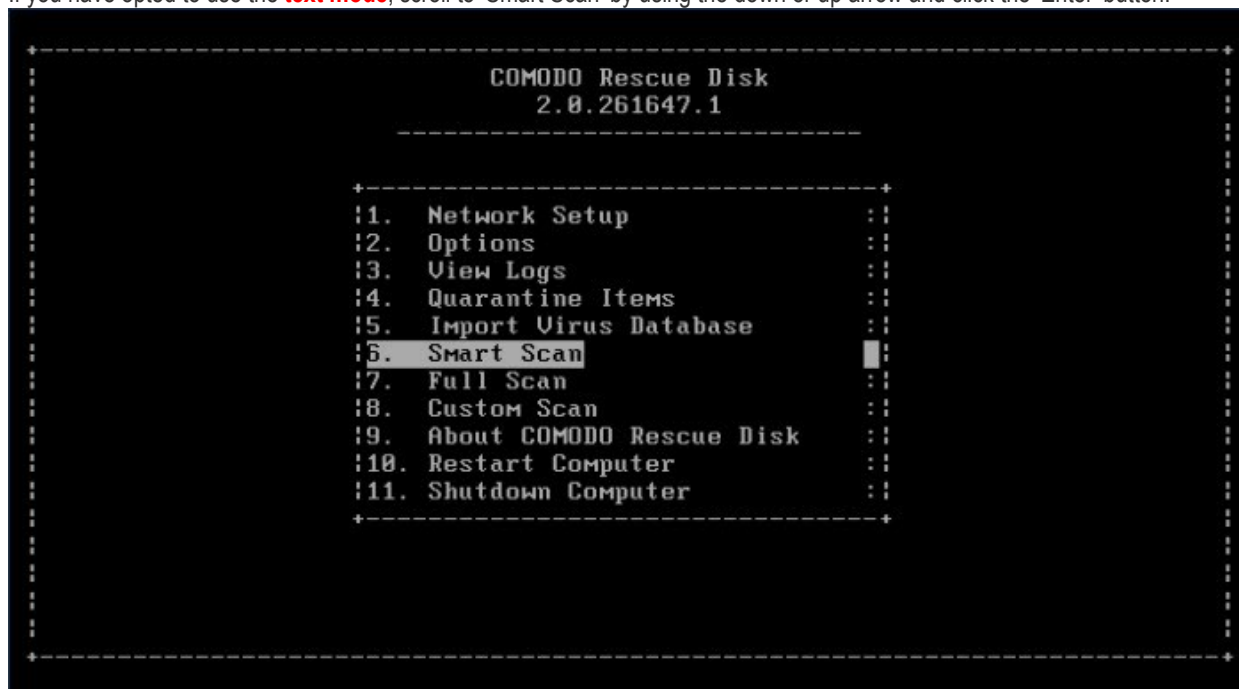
If you have opted to use the text mode, scroll to 'Smart Scan' by using the down or up arrow and click the 'Enter' button.

COMODO Rescue Disk
2.0.261647.1

1. Network Setup
2. Options
3. View Logs
4. Quarantine Items
5. Import Virus Database
6. Smart Scan
7. Full Scan
8. Custom Scan
9. About COMODO Rescue Disk
10. Restart Computer
11. Shutdown Computer